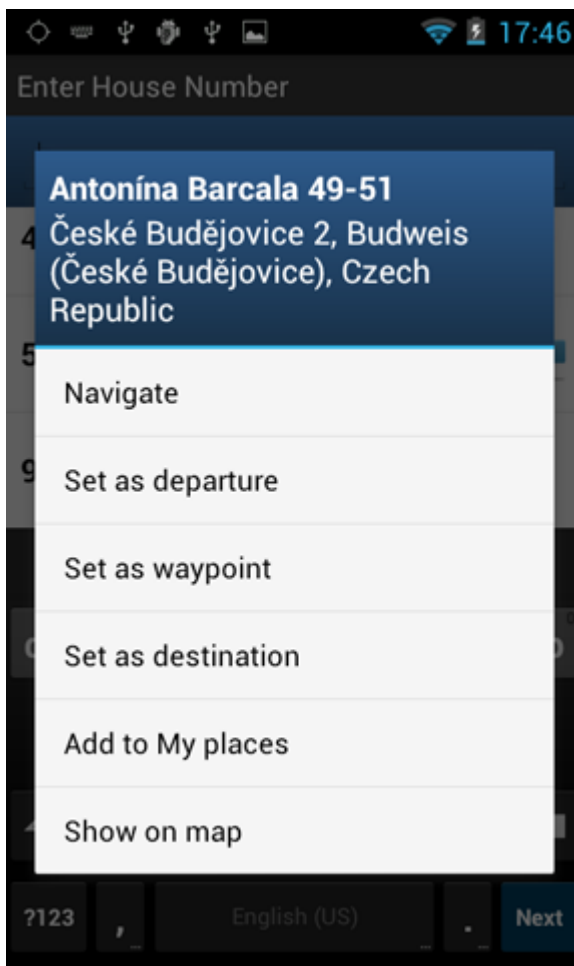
17:46

Enter House Number

Antonína Barcala 49-51
České Budějovice 2, Budweis (České Budějovice), Czech Republic

Navigate

Set as departure

Set as waypoint

Set as destination

Add to My places

Show on map

?123 , English (US) . Next